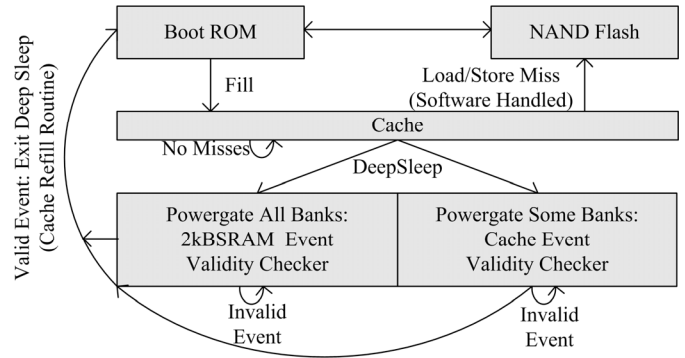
Valid Event: Exit Deep Sleep (Cache Refill Routine)

Boot ROM

NAND Flash

Fill

Load/Store Miss (Software Handled)

Cache

No Misses

DeepSleep

Powergate All Banks: 2kBSRAM Event Validity Checker

Powergate Some Banks: Cache Event Validity Checker

Invalid Event

Invalid Event